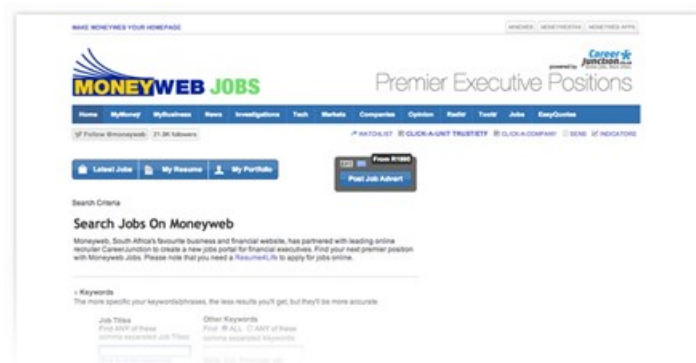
MAKE MONEYWEB YOUR HOMEPAGE

MINEWEB | MONEYWEBTAX | MONEYWEB APPS

powered by Career Junction

MONEYWEB JOBS

Premier Executive Positions

Home | MyMoney | MyBusiness | News | Investigations | Tech | Markets | Companies | Opinion | Radio | Tools | Jobs | EasyQuotes

Follow @moneyweb | 21.3K followers

WATCHLIST | CLICK-A-UNIT TRUST/ETF | CLICK-A-COMPANY | SENS | INDICATORS

Latest Jobs | My Resume | My Portfolio

From R1990

Post Job Advert

Search Criteria

Search Jobs On Moneyweb

Moneyweb, South Africa's favourite business and financial website, has partnered with leading online recruiter CareerJunction to create a new jobs portal for financial executives. Find your next premier position with Moneyweb Jobs. Please note that you need a Resume4Life to apply for jobs online.

» Keywords
The more specific your keywords/phrases, the less results you'll get, but they'll be more accurate.

Job Titles
Find ANY of these comma separated Job Titles

Other Keywords
Find ALL ANY of these comma separated Keywords